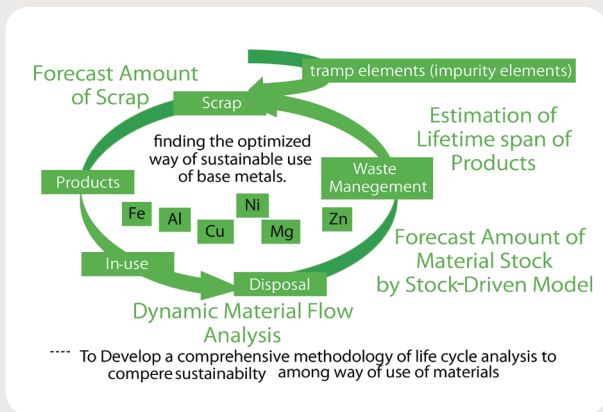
Forecast Amount of Scrap

tramp elements (impurity elements)

Scrap

Estimation of Lifetime span of Products

finding the optimized way of sustainable use of base metals.

Products

Waste Manegement

Fe

Al

Ni

Cu

Mg

Zn

Forecast Amount of Material Stock by Stock-Driven Model

In-use

Disposal

Dynamic Material Flow Analysis

---- To Develop a comprehensive methodology of life cycle analysis to compere sustainabilty among way of use of materials